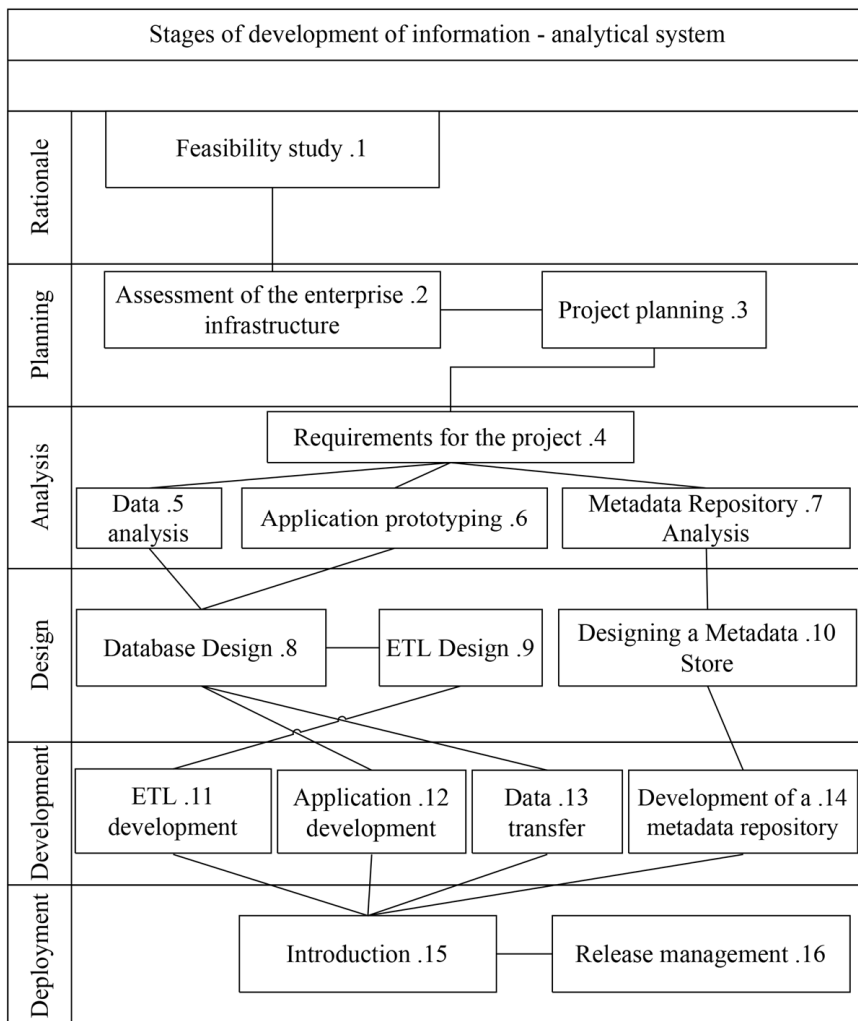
Stages of development of information - analytical system

Rationale

Feasibility study .1

Planning

Assessment of the enterprise .2 infrastructure

Project planning .3

Analysis

Requirements for the project .4

Data .5 analysis

Application prototyping .6

Metadata Repository .7 Analysis

Design

Database Design .8

ETL Design .9

Designing a Metadata .10 Store

Development

ETL .11 development

Application .12 development

Data .13 transfer

Development of a .14 metadata repository

Deployment

Introduction .15

Release management .16